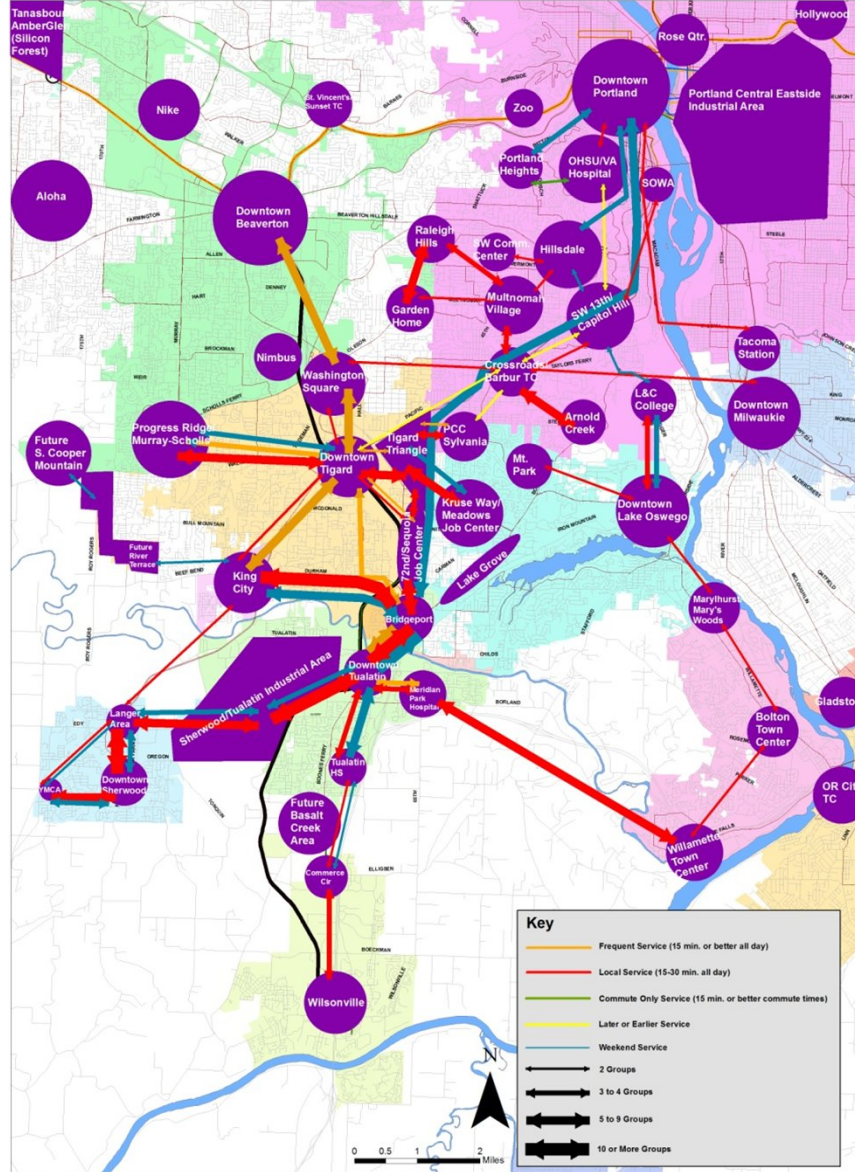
Tanasbourne AmberGlen (Silicon Forest)

Rose Qtr.

Hollywood

Downtown Portland

Portland Central Eastside Industrial Area

Nike

St. Vincent's Sunset TC

Zoo

Aloha

Portland Heights

OHSU/VA Hospital

SOWA

Downtown Beaverton

Raleigh Hills

SW Comm. Center

Hillsdale

Garden Home

Multnomah Village

SW 13th/ Capitol Hill

Tacoma Station

Nimbus

Washington Square

Crossroads/ Barbur TC

Downtown Milwaukie

Arnold Creek

L&C College

Progress Ridge/ Murray-Scholls

Future S. Cooper Mountain

Downtown Tigard

Tigard Triangle

PCC Sylvania

Mt. Park

Kruse Way/ Meadows Job Center

Downtown Lake Oswego

Future River Terrace

72nd/Sequoia Job Center

Lake Grove

King City

Bridgeport

Marylhurst/ Mary's Woods

Sherwood/Tualatin Industrial Area

Downtown Tualatin

Meridian Park Hospital

Gladstone

Langer Area

Bolton Town Center

YMCA

Downtown Sherwood

Tualatin HS

OR City TC

Future Basalt Creek Area

Willamette Town Center

Commerce Cir

Wilsonville

BURNSIDE

BARNES

WALKER

FARMINGTON

BEAVERTON HILLSDALE

ALLEN

DENNEY

HART

BROCKMAN

WEIR

SCHOLLS FERRY

TAYLORS FERRY

PACIFIC

STEELE

KING

BULL MOUNTAIN

MCDONALD

BEEF BEND

DURHAM

ROY ROGERS

IRON MOUNTAIN

TUALATIN

CHILDS

STAFFORD

EDY

OREGON

BORLAND

ELLIGSEN

BOECKMAN

Key

Frequent Service (15 min. or better all day)

Local Service (15-30 min. all day)

Commute Only Service (15 min. or better commute times)

Later or Earlier Service

Weekend Service

2 Groups

3 to 4 Groups

5 to 9 Groups

10 or More Groups

N

0 0.5 1 2 Miles